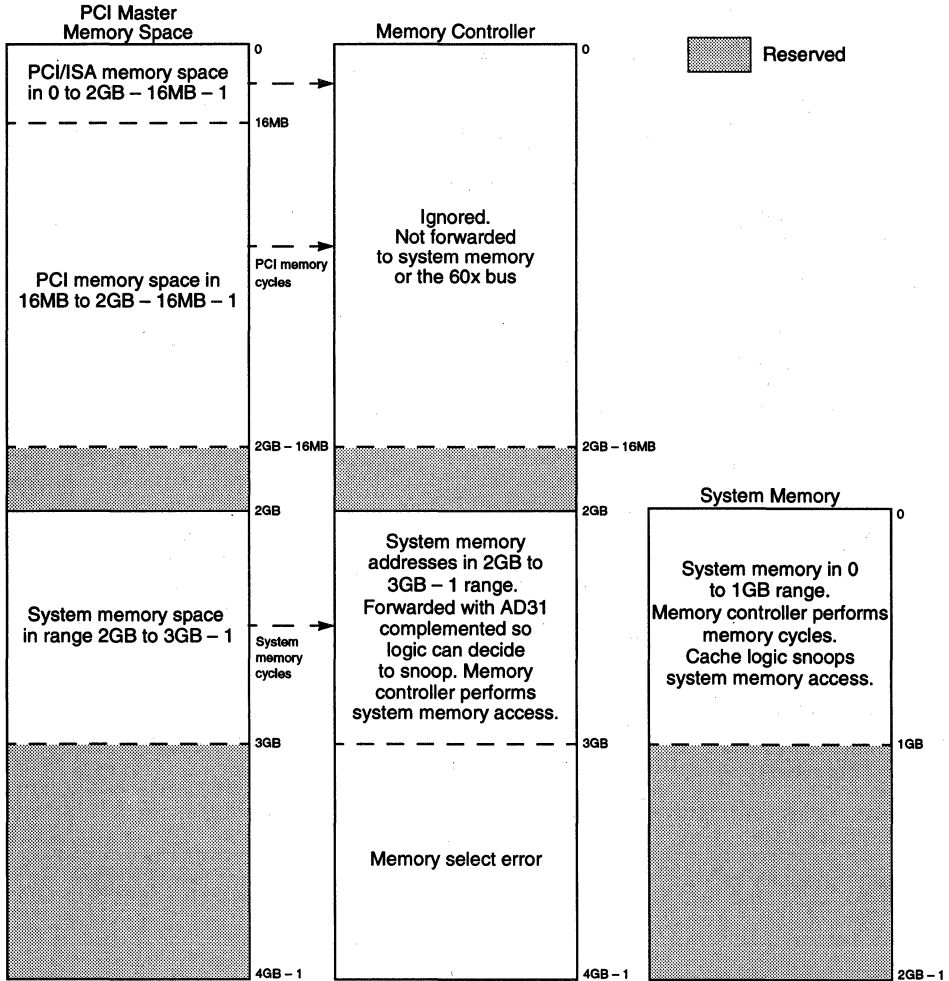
PCI Master Memory Space

PCI/ISA memory space in 0 to 2GB – 16MB – 1

PCI memory space in 16MB to 2GB – 16MB – 1

System memory space in range 2GB to 3GB – 1

0

16MB

PCI memory cycles

2GB – 16MB

2GB

System memory cycles

3GB

4GB – 1

Memory Controller

Ignored. Not forwarded to system memory or the 60x bus

System memory addresses in 2GB to 3GB – 1 range. Forwarded with AD31 complemented so logic can decide to snoop. Memory controller performs system memory access.

Memory select error

0

2GB – 16MB

2GB

3GB

4GB – 1

Reserved

System Memory

System memory in 0 to 1GB range. Memory controller performs memory cycles. Cache logic snoops system memory access.

0

1GB

2GB – 1